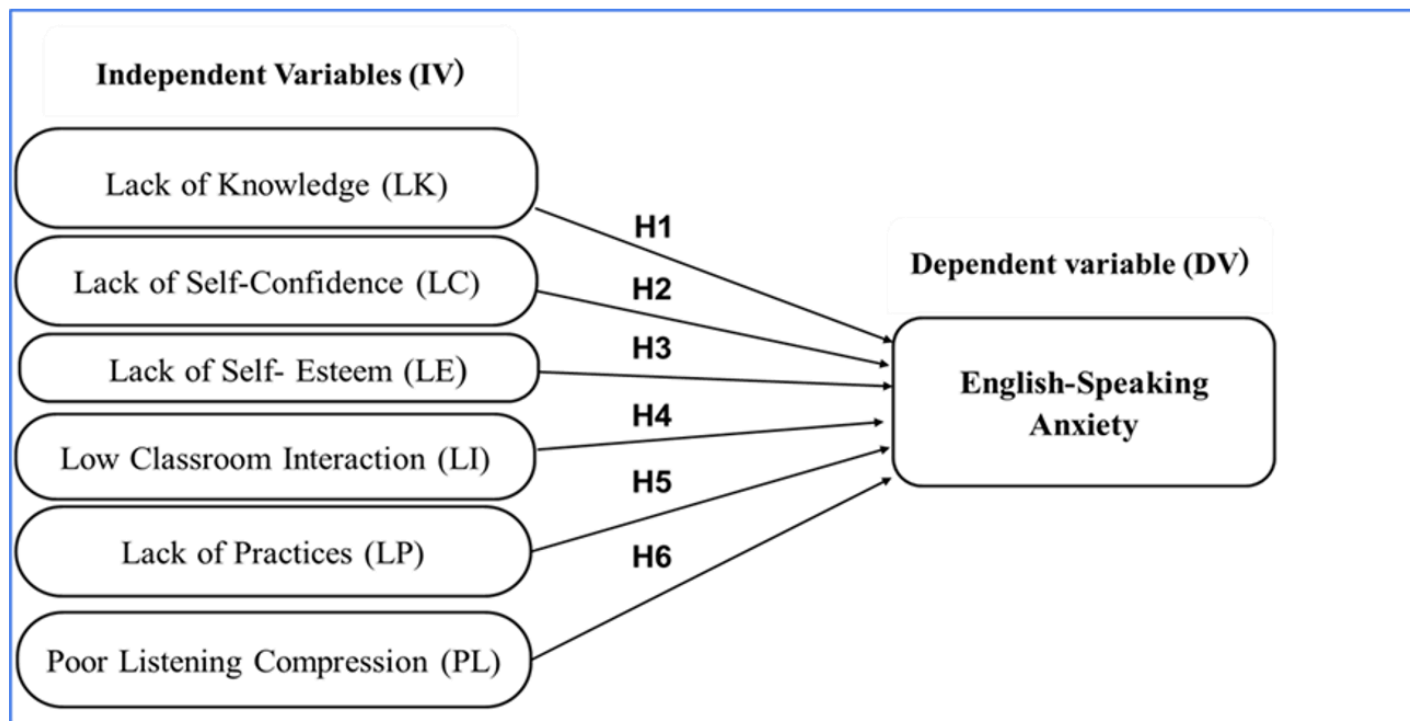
Independent Variables (IV)

Lack of Knowledge (LK)

Lack of Self-Confidence (LC)

Lack of Self- Esteem (LE)

Low Classroom Interaction (LI)

Lack of Practices (LP)

Poor Listening Compression (PL)

H1

H2

H3

H4

H5

H6

Dependent variable (DV)

English-Speaking Anxiety